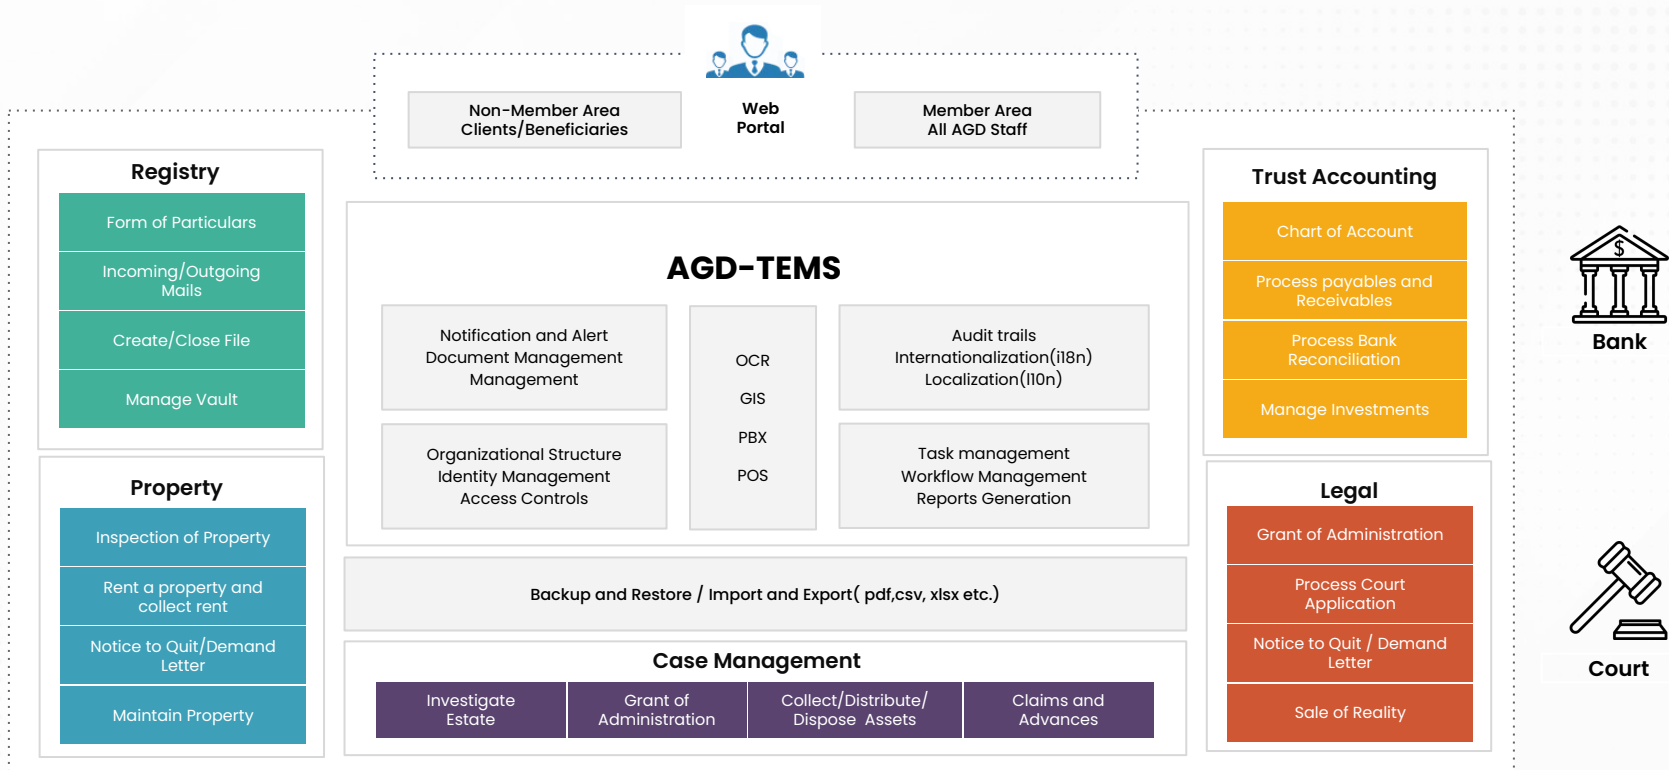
Non-Member Area
Clients/Beneficiaries

Web Portal

Member Area
All AGD Staff

Registry

Form of Particulars

Incoming/Outgoing Mails

Create/Close File

Manage Vault

Property

Inspection of Property

Rent a property and collect rent

Notice to Quit/Demand Letter

Maintain Property

AGD-TEMS

Notification and Alert
Document Management
Management

OCR

GIS

PBX

POS

Audit trails
Internationalization(i18n)
Localization(l10n)

Organizational Structure
Identity Management
Access Controls

Task management
Workflow Management
Reports Generation

Backup and Restore / Import and Export( pdf,csv, xlsx etc.)

Case Management

Investigate Estate

Grant of Administration

Collect/Distribute/ Dispose Assets

Claims and Advances

Trust Accounting

Chart of Account

Process payables and Receivables

Process Bank Reconciliation

Manage Investments

Legal

Grant of Administration

Process Court Application

Notice to Quit / Demand Letter

Sale of Reality

$

Bank

Court